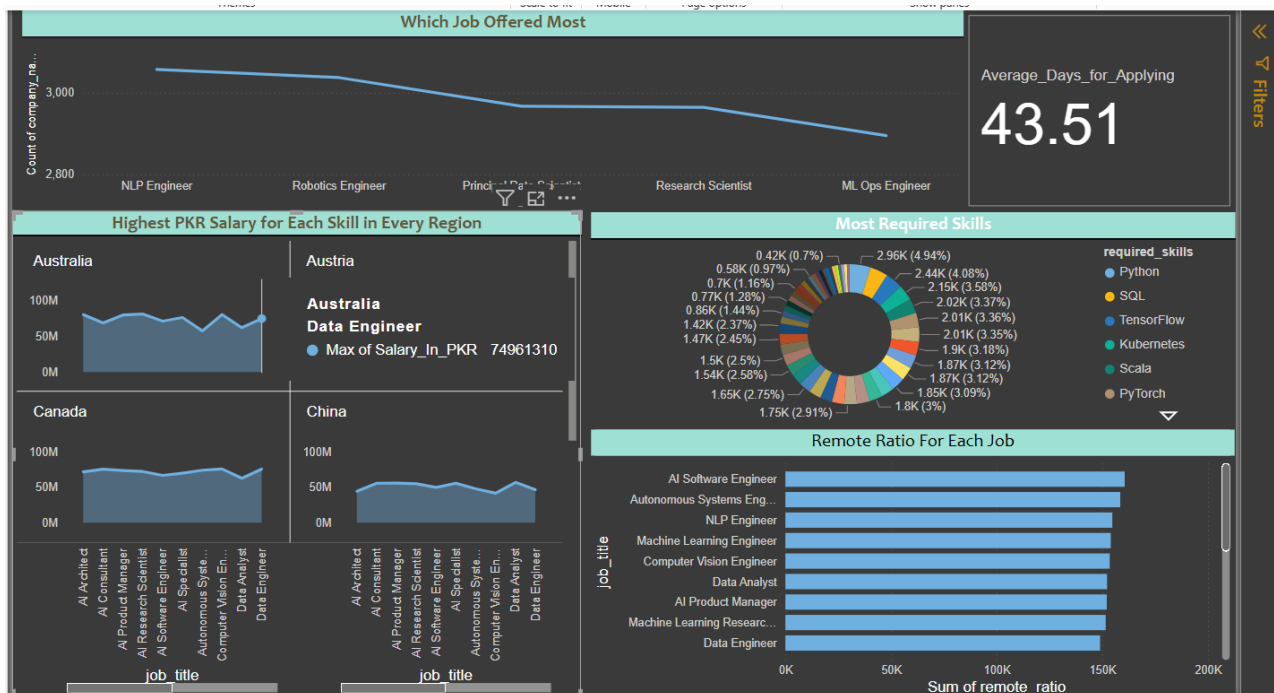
Which Job Offered Most

Count of company_na...

3,000

2,800

NLP Engineer

Robotics Engineer

Principal Data Scientist

Research Scientist

ML Ops Engineer

Average_Days_for_Applying

43.51

Filters

Highest PKR Salary for Each Skill in Every Region

Australia

Austria

100M

50M

0M

Australia

Data Engineer

Max of Salary_In_PKR 74961310

Canada

China

100M

50M

0M

100M

50M

0M

AI Architect

AI Consultant

AI Product Manager

AI Research Scientist

AI Software Engineer

AI Specialist

Autonomous Syste...

Computer Vision En...

Data Analyst

Data Engineer

AI Architect

AI Consultant

AI Product Manager

AI Research Scientist

AI Software Engineer

AI Specialist

Autonomous Syste...

Computer Vision En...

Data Analyst

Data Engineer

job_title

job_title

Most Required Skills

0.42K (0.7%)

0.58K (0.97%)

0.7K (1.16%)

0.77K (1.28%)

0.86K (1.44%)

1.42K (2.37%)

1.47K (2.45%)

1.5K (2.5%)

1.54K (2.58%)

1.65K (2.75%)

1.75K (2.91%)

2.96K (4.94%)

2.44K (4.08%)

2.15K (3.58%)

2.02K (3.37%)

2.01K (3.36%)

2.01K (3.35%)

1.9K (3.18%)

1.87K (3.12%)

1.87K (3.12%)

1.85K (3.09%)

1.8K (3%)

required_skills

Python

SQL

TensorFlow

Kubernetes

Scala

PyTorch

Remote Ratio For Each Job

job_title

AI Software Engineer

Autonomous Systems Eng...

NLP Engineer

Machine Learning Engineer

Computer Vision Engineer

Data Analyst

AI Product Manager

Machine Learning Researc...

Data Engineer

0K

50K

100K

150K

200K

Sum of remote_ratio